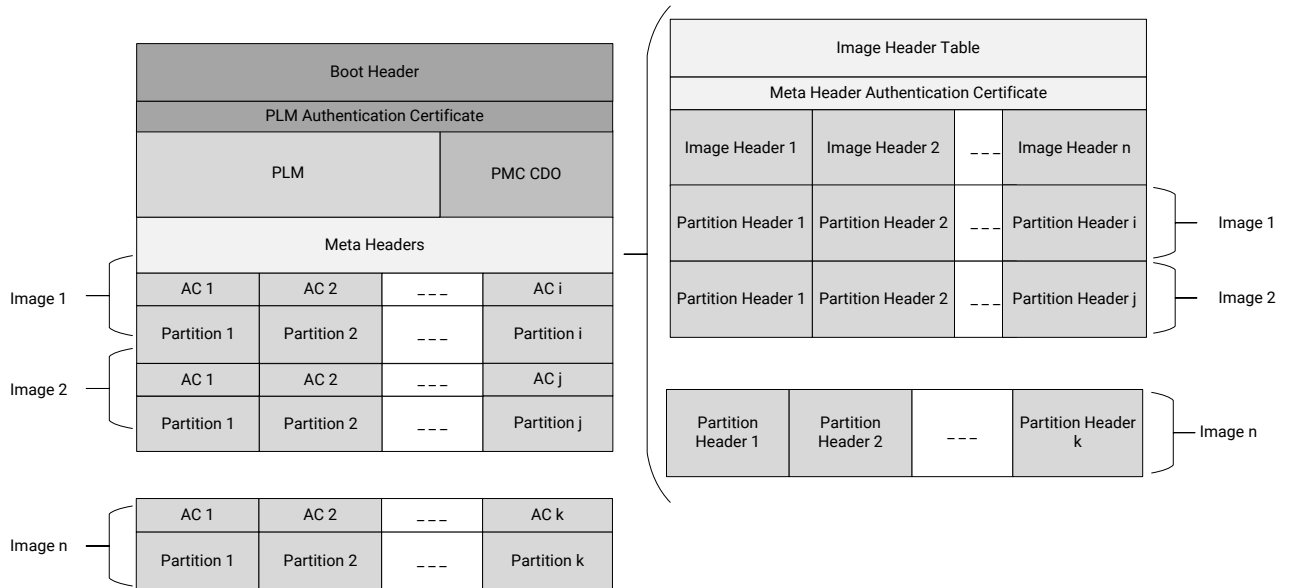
Boot Header

PLM Authentication Certificate

PLM

PMC CDO

Meta Headers

Image 1

| AC 1 | AC 2 | _ _ _ | AC i |
|---|---|---|---|
| Partition 1 | Partition 2 | _ _ _ | Partition i |

Image 2

| AC 1 | AC 2 | _ _ _ | AC j |
|---|---|---|---|
| Partition 1 | Partition 2 | _ _ _ | Partition j |

Image n

| AC 1 | AC 2 | _ _ _ | AC k |
|---|---|---|---|
| Partition 1 | Partition 2 | _ _ _ | Partition k |

Image Header Table

Meta Header Authentication Certificate

| Image Header 1 | Image Header 2 | _ _ _ | Image Header n |
|---|---|---|---|
| Partition Header 1 | Partition Header 2 | _ _ _ | Partition Header i |
| Partition Header 1 | Partition Header 2 | _ _ _ | Partition Header j |

Image 1

Image 2

| Partition Header 1 | Partition Header 2 | _ _ _ | Partition Header k |
|---|---|---|---|

Image n